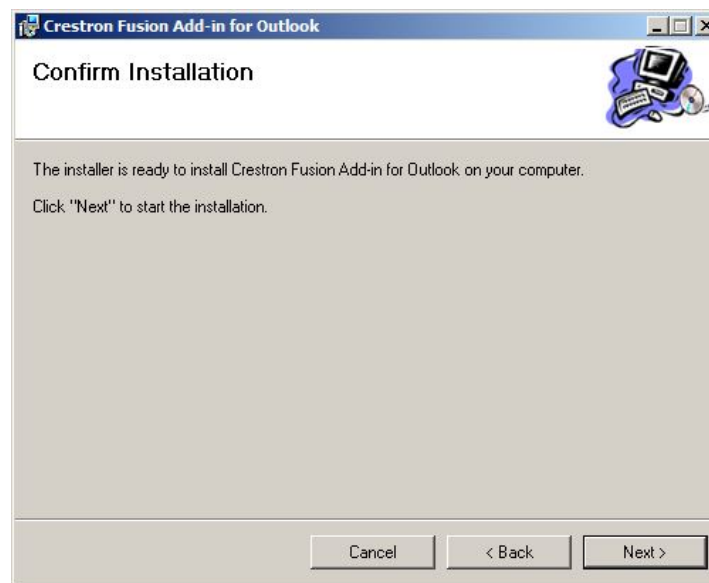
Crestron Fusion Add-in for Outlook

Confirm Installation

The installer is ready to install Crestron Fusion Add-in for Outlook on your computer.

Click "Next" to start the installation.

Cancel
< Back
Next >